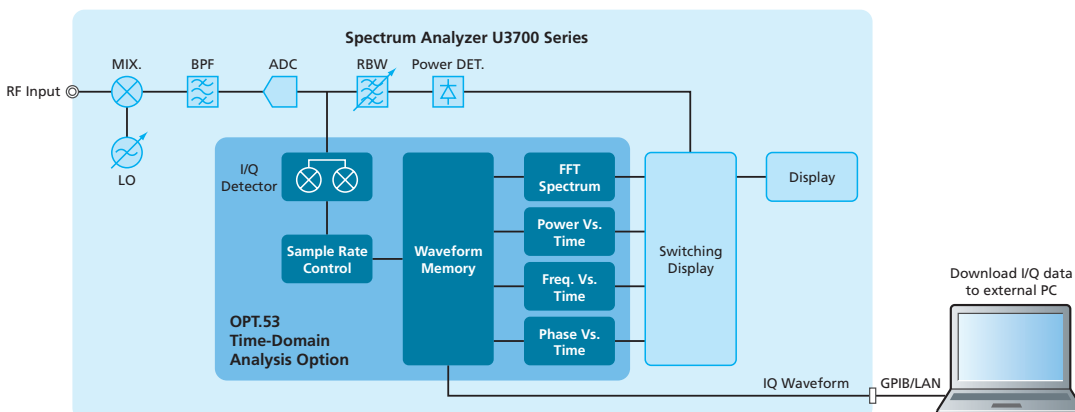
Spectrum Analyzer U3700 Series

RF Input

MIX.

BPF

ADC

RBW

Power DET.

LO

I/Q Detector

Sample Rate Control

Waveform Memory

FFT Spectrum

Power Vs. Time

Freq. Vs. Time

Phase Vs. Time

Switching Display

Display

OPT.53 Time-Domain Analysis Option

Download I/Q data to external PC

IQ Waveform

GPIB/LAN